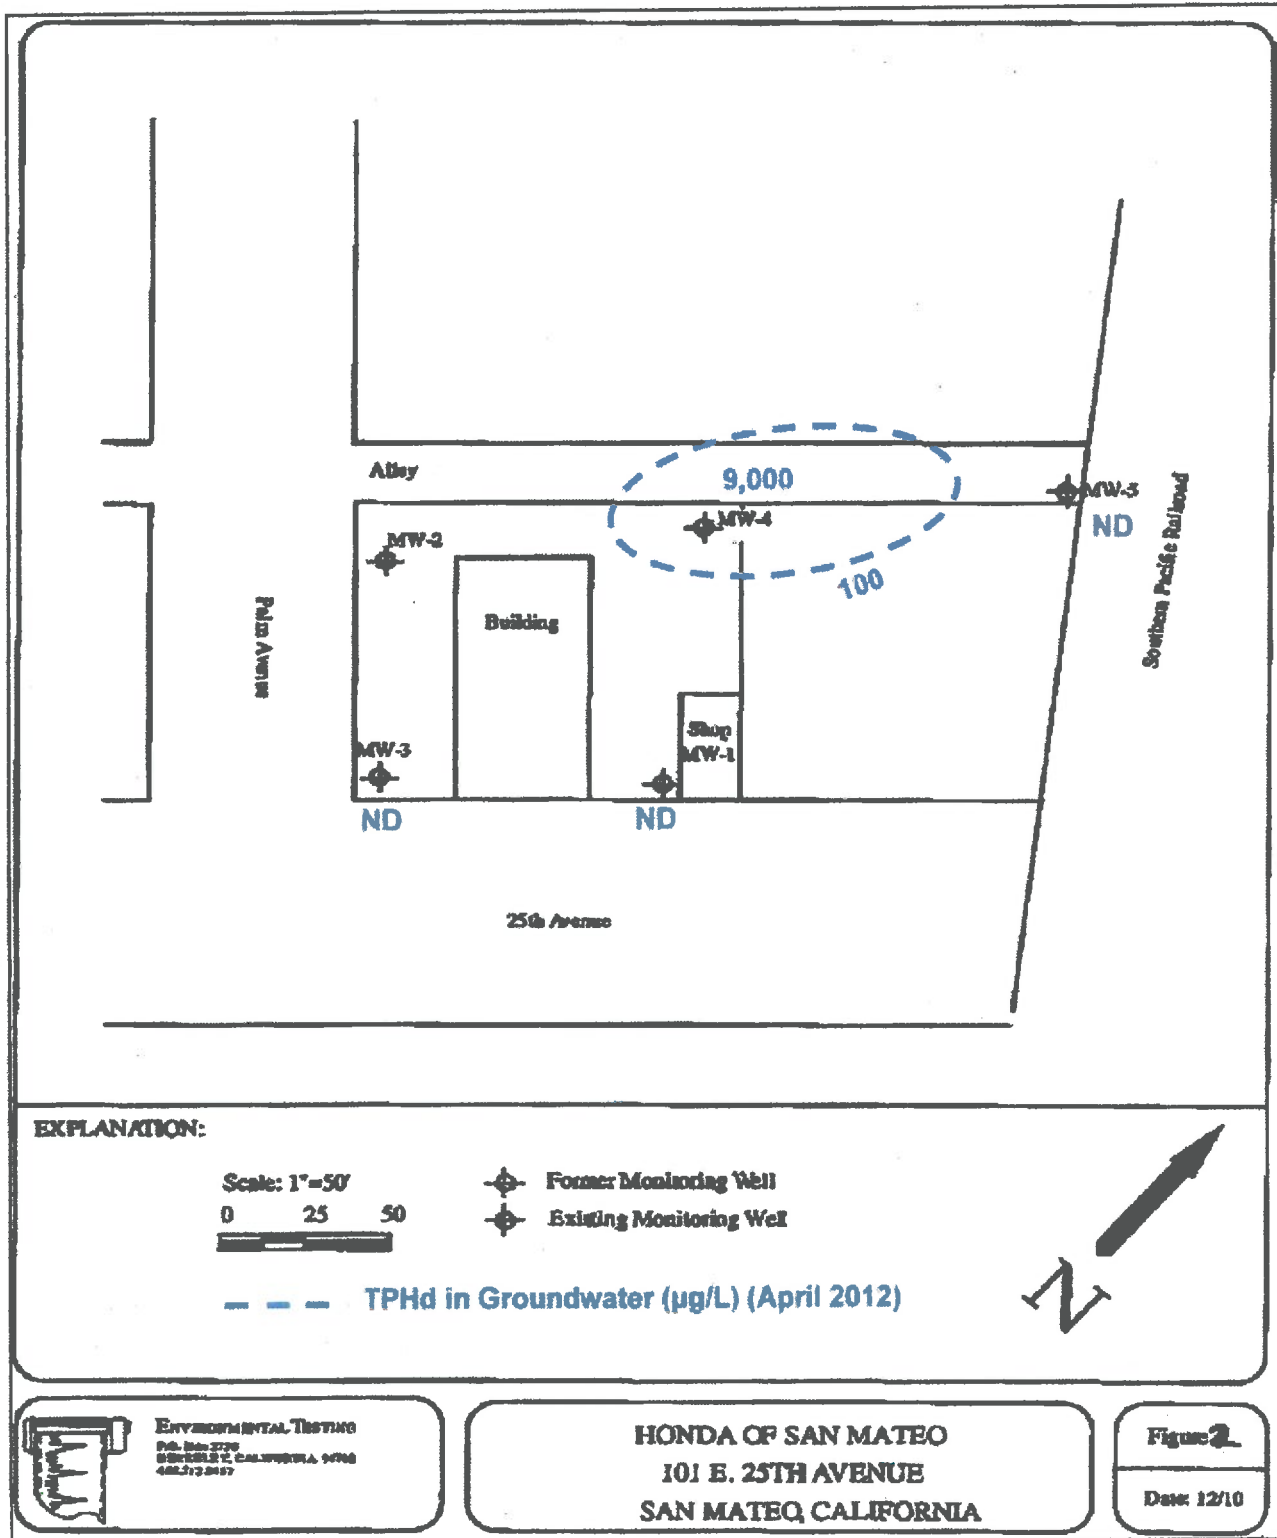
Alley

9,000

MW-5

ND

MW-4

MW-2

100

Southern Pacific Railroad

Building

Palm Avenue

Shop

MW-3

MW-1

ND

ND

25th Avenue

EXPLANATION:

Scale: 1"=50'

0 25 50

Former Monitoring Well

Existing Monitoring Well

TPHd in Groundwater (µg/L) (April 2012)

N

Environmental Testing
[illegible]
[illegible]
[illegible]

HONDA OF SAN MATEO
101 E. 25TH AVENUE
SAN MATEO, CALIFORNIA

Figure 2

Date: 12/10